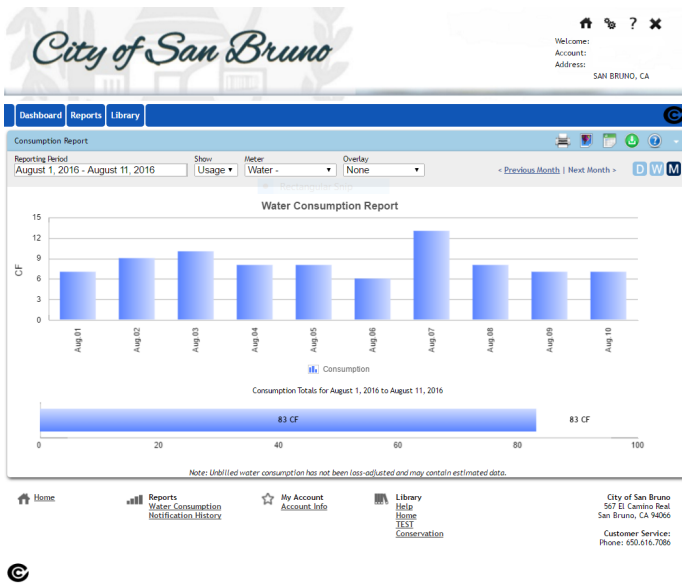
City of San Bruno

? ✖
Welcome:
Account:
Address:
SAN BRUNO, CA

Dashboard Reports Library

Consumption Report

Reporting Period
August 1, 2016 - August 11, 2016
Show
Usage
Meter
Water -
Overlay
None
< Previous Month | Next Month >
D W M

Water Consumption Report

| | |
|---|---|
| Aug 01 | 7 |
| Aug 02 | 9 |
| Aug 03 | 10 |
| Aug 04 | 8 |
| Aug 05 | 8 |
| Aug 06 | 6 |
| Aug 07 | 13 |
| Aug 08 | 8 |
| Aug 09 | 7 |
| Aug 10 | 7 |

CF
15
12
9
6
3
0

Consumption

Consumption Totals for August 1, 2016 to August 11, 2016

83 CF
83 CF
0 20 40 60 80 100

Note: Unbilled water consumption has not been loss-adjusted and may contain estimated data.

Home

Reports
Water Consumption
Notification History

My Account
Account Info

Library
Help
Home
TEST
Conservation

City of San Bruno
567 El Camino Real
San Bruno, CA 94066

Customer Service:
Phone: 650.616.7086